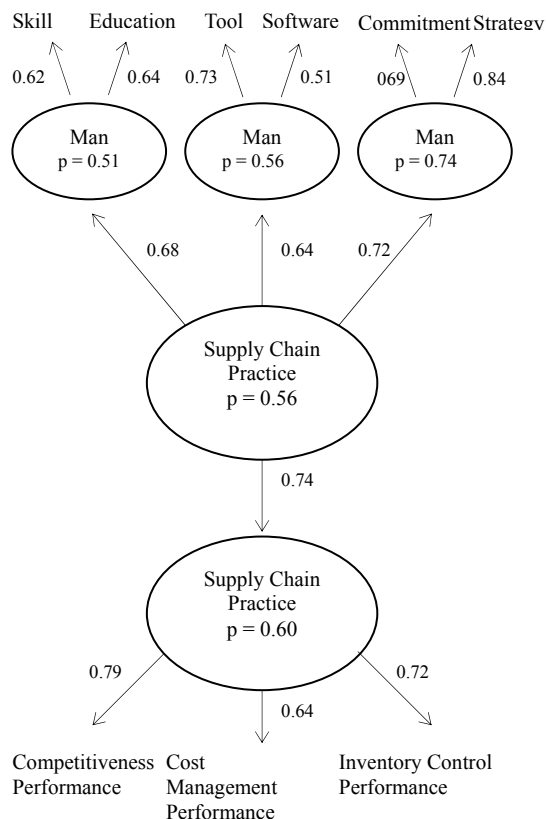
Skill Education Tool Software Commitment Strategy

0.62 0.64 0.73 0.51 069 0.84

Man
p = 0.51

Man
p = 0.56

Man
p = 0.74

0.68 0.64 0.72

Supply Chain
Practice
p = 0.56

0.74

Supply Chain
Practice
p = 0.60

0.79 0.72

0.64

Competitiveness
Performance

Cost
Management
Performance

Inventory Control
Performance